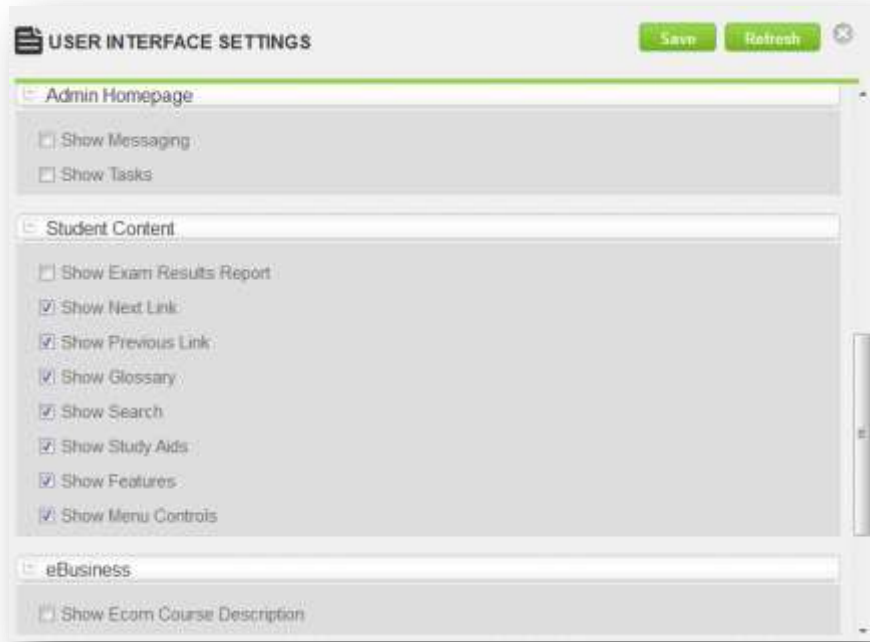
USER INTERFACE SETTINGS

Save

Refresh

Admin Homepage

Show Messaging

Show Tasks

Student Content

Show Exam Results Report

Show Next Link

Show Previous Link

Show Glossary

Show Search

Show Study Aids

Show Features

Show Menu Controls

eBusiness

Show Ecom Course Description